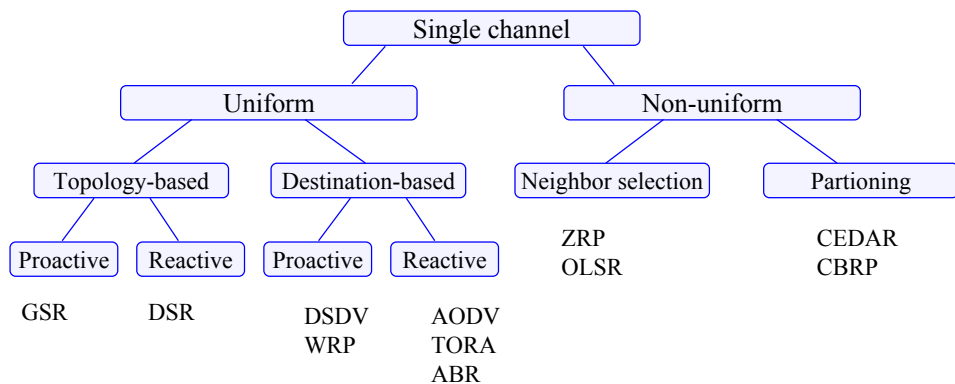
Single channel

Uniform

Non-uniform

Topology-based

Destination-based

Neighbor selection

Partioning

Proactive

Reactive

Proactive

Reactive

ZRP
OLSR

CEDAR
CBRP

GSR

DSR

DSDV
WRP

AODV
TORA
ABR